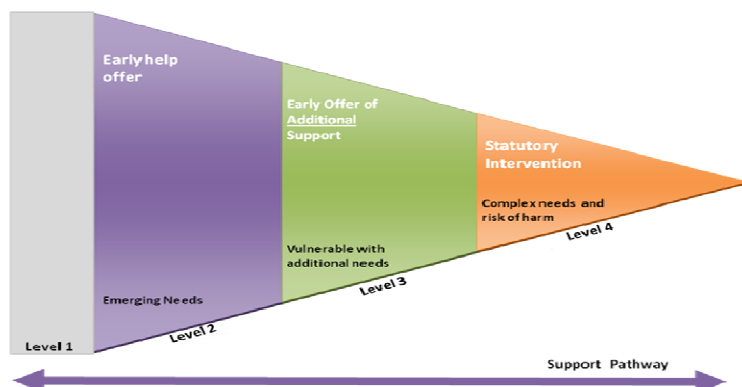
Early help offer

Early Offer of Additional Support

Statutory Intervention

Complex needs and risk of harm

Vulnerable with additional needs

Emerging Needs

Level 1

Level 2

Level 3

Level 4

Support Pathway